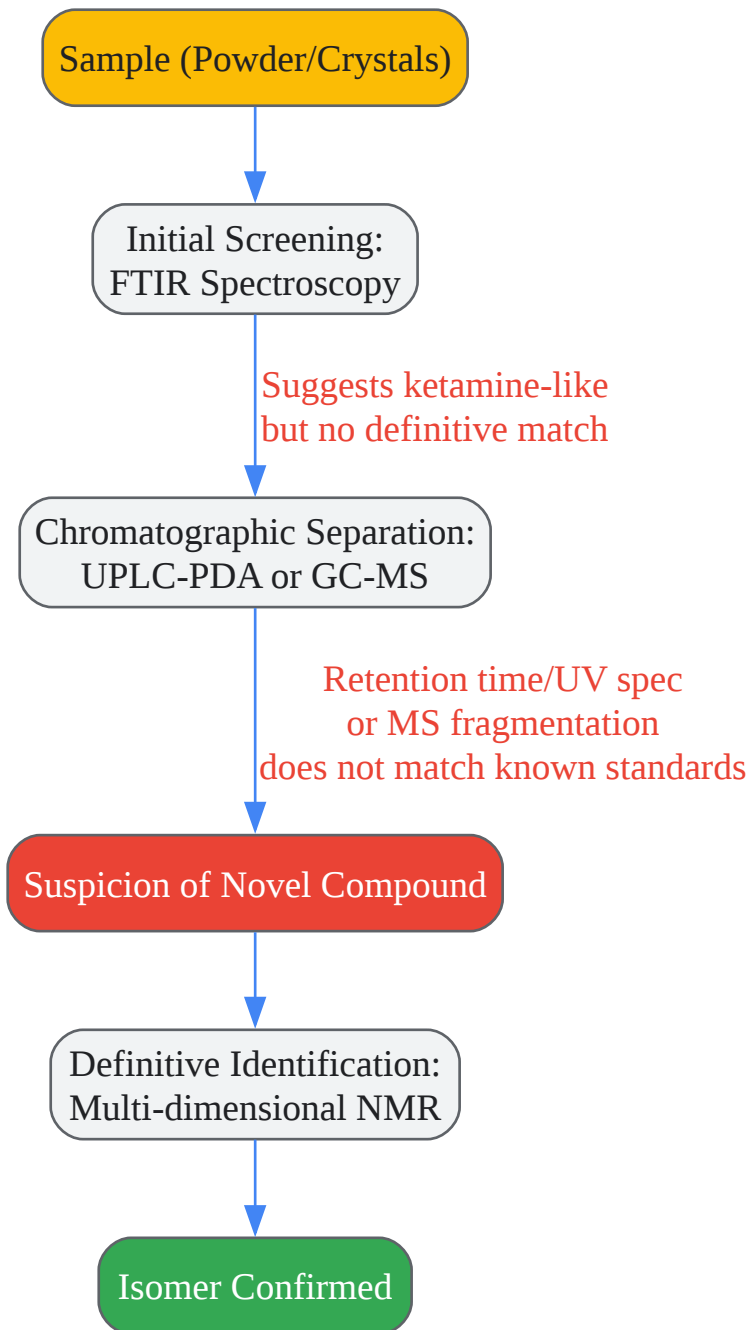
Sample (Powder/Crystals)

Initial Screening:
FTIR Spectroscopy

Suggests ketamine-like
but no definitive match

Chromatographic Separation:
UPLC-PDA or GC-MS

Retention time/UV spec
or MS fragmentation
does not match known standards

Suspicion of Novel Compound

Definitive Identification:
Multi-dimensional NMR

Isomer Confirmed